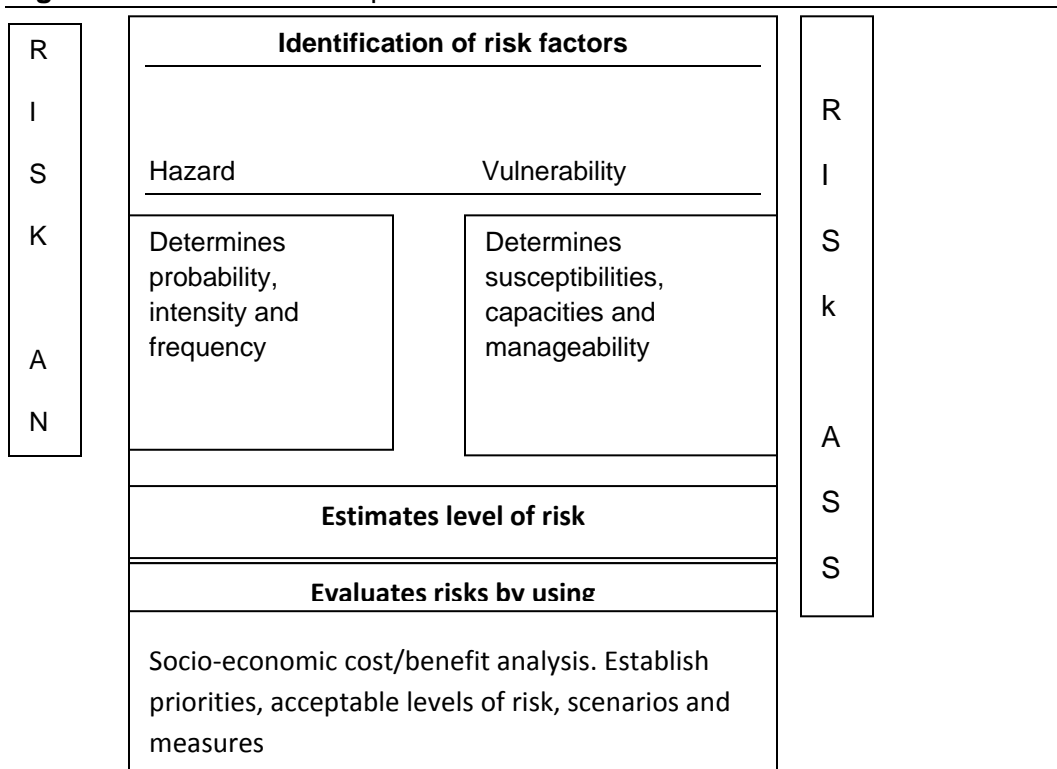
R I S K A N

Identification of risk factors

Hazard

Vulnerability

Determines probability, intensity and frequency

Determines susceptibilities, capacities and manageability

R I S k A S S

Estimates level of risk

Evaluates risks by using

Socio-economic cost/benefit analysis. Establish priorities, acceptable levels of risk, scenarios and measures